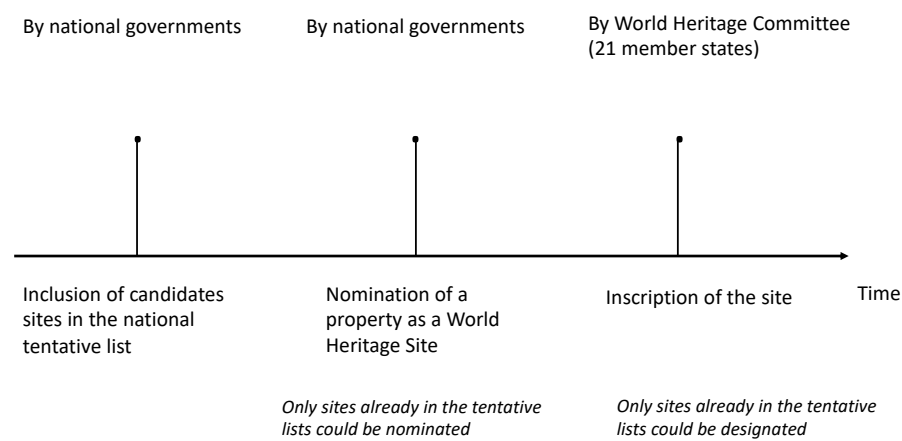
By national governments

By national governments

By World Heritage Committee (21 member states)

Inclusion of candidates sites in the national tentative list

Nomination of a property as a World Heritage Site

Inscription of the site

Time

*Only sites already in the tentative lists could be nominated*

*Only sites already in the tentative lists could be designated*